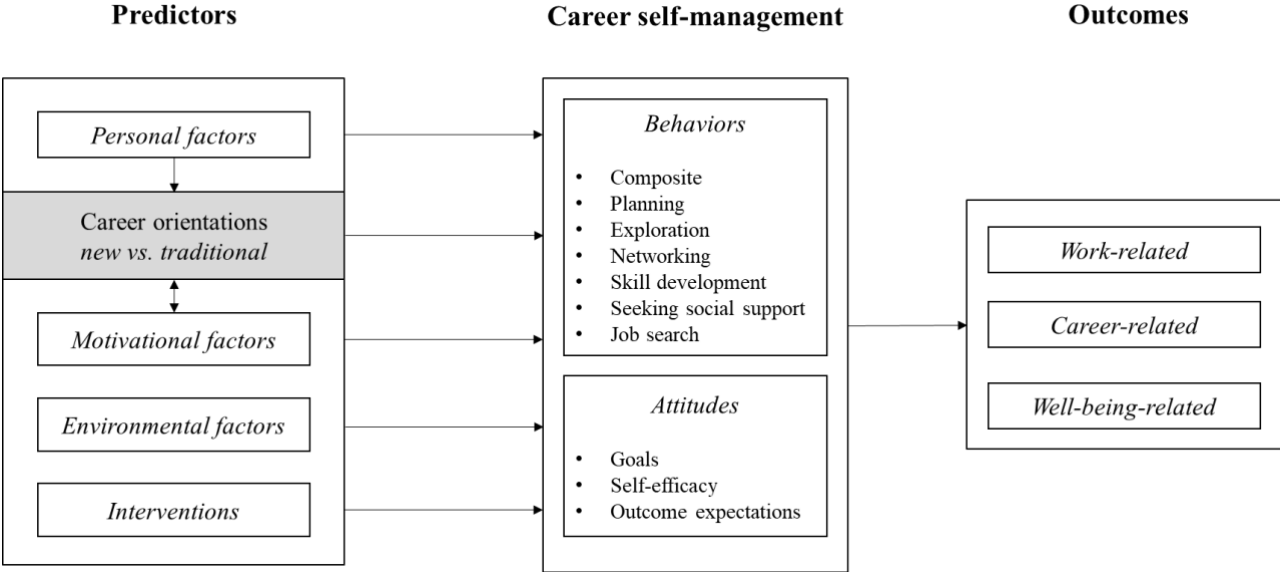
Predictors

Career self-management

Outcomes

Personal factors

Career orientations
new vs. traditional

Motivational factors

Environmental factors

Interventions

Behaviors

• Composite
• Planning
• Exploration
• Networking
• Skill development
• Seeking social support
• Job search

Attitudes

• Goals
• Self-efficacy
• Outcome expectations

Work-related

Career-related

Well-being-related